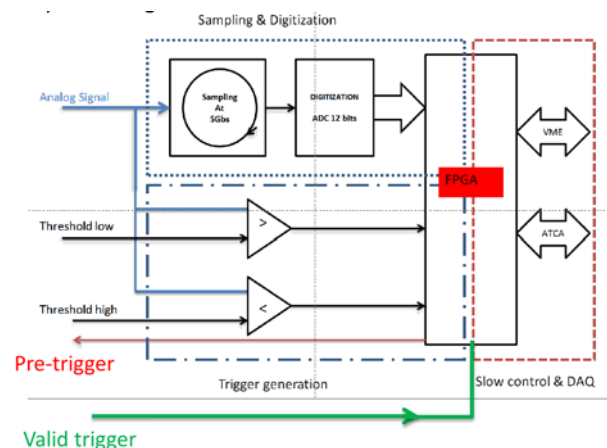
Sampling & Digitization

Analog Signal

Sampling At 5Gbs

DIGITIZATION ADC 12 bits

FPGA

VME

ATCA

Threshold low

>

Threshold high

<

Pre-trigger

Trigger generation

Slow control & DAQ

Valid trigger